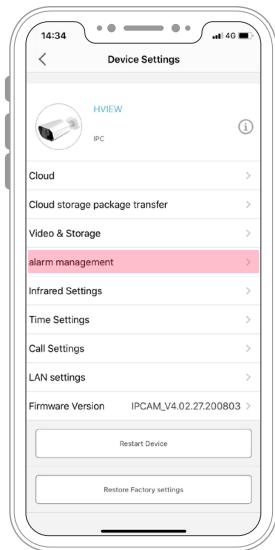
14:34
4G
<
Device Settings
HVIEW
IPC
Cloud
Cloud storage package transfer
Video & Storage
alarm management
Infrared Settings
Time Settings
Call Settings
LAN settings
Firmware Version IPCAM_V4.02.27.200803
Restart Device
Restore Factory settings